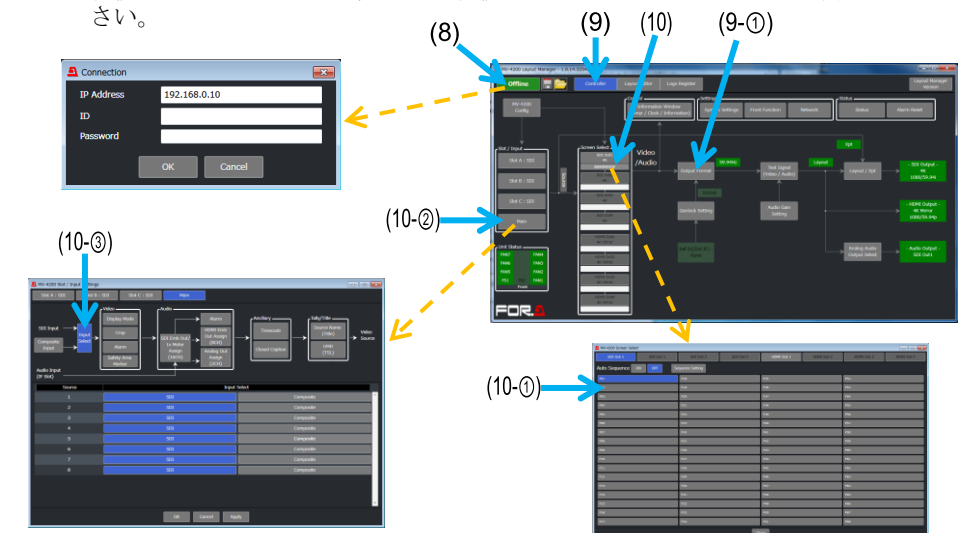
さい。

(8)
(9)
(10)
(9-①)

Connection
IP Address 192.168.0.10
ID
Password
OK Cancel

Offline
Controller
Logo Register
Layout Manager Version
MV-4200 Config
Information Window
Status
Alarm Reset
Network
Front Function
Slot / Input
Slot A : SDI
Slot B : SDI
Slot C : SDI
Main
Screen Select
Video /Audio
Output Format
Test Signal (Video / Audio)
Layout / Opt
Audio Gain Setting
Genlock Setting
Analog Audio Output Select
- SDI Output - 4K 1080/59.94i
- HDMI Output - 4K Mirror 1080/59.94p
- Audio Output - SDI Out1
Unit Status
FOR-A

(10-②)

(10-③)

MV-4200 Slot / Input Settings
Slot A : SDI
Slot B : SDI
Slot C : SDI
Main
SDI Input
Composite Input
Input Select
Video
Display Mode
Crop
Alarm
Safety Area Marker
Audio
SDI Emb Out Meter Assign
Alarm
HDMI Emb Out Assign
Analog Out Assign
Ancillary
Timecode
Closed Caption
Tally/Title
Source Name
UMD
Video Source
Audio Input
Source
Input Select

| Source | Input Select | |
|---|---|---|
| 1 | SDI | Composite |
| 2 | SDI | Composite |
| 3 | SDI | Composite |
| 4 | SDI | Composite |
| 5 | SDI | Composite |
| 6 | SDI | Composite |
| 7 | SDI | Composite |
| 8 | SDI | Composite |

OK Cancel Apply

(10-①)

MV-4200 Screen Select
Audio Sequence
Sequence Setting